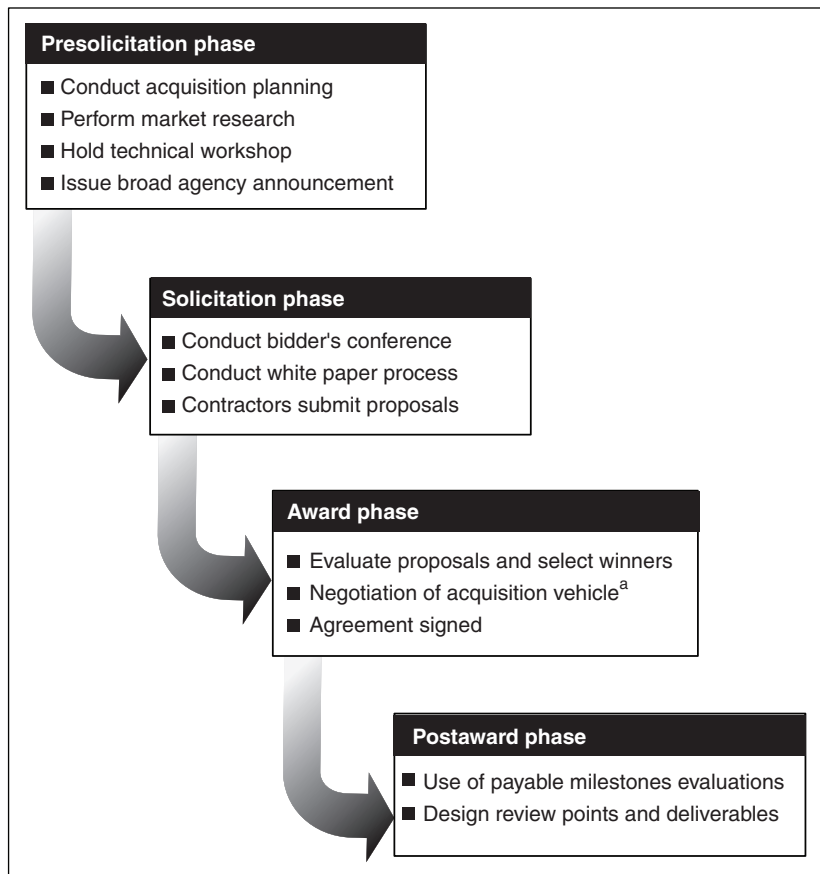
Presolicitation phase

Conduct acquisition planning

Perform market research

Hold technical workshop

Issue broad agency announcement

Solicitation phase

Conduct bidder's conference

Conduct white paper process

Contractors submit proposals

Award phase

Evaluate proposals and select winners

Negotiation of acquisition vehicle$^{a}$

Agreement signed

Postaward phase

Use of payable milestones evaluations

Design review points and deliverables